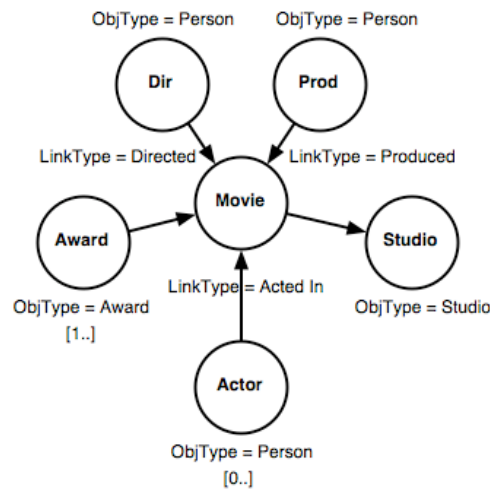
ObjType = Person

ObjType = Person

Dir

Prod

LinkType = Directed

LinkType = Produced

Movie

Award

Studio

LinkType = Acted In

ObjType = Award
[1..]

ObjType = Studio

Actor

ObjType = Person
[0..]